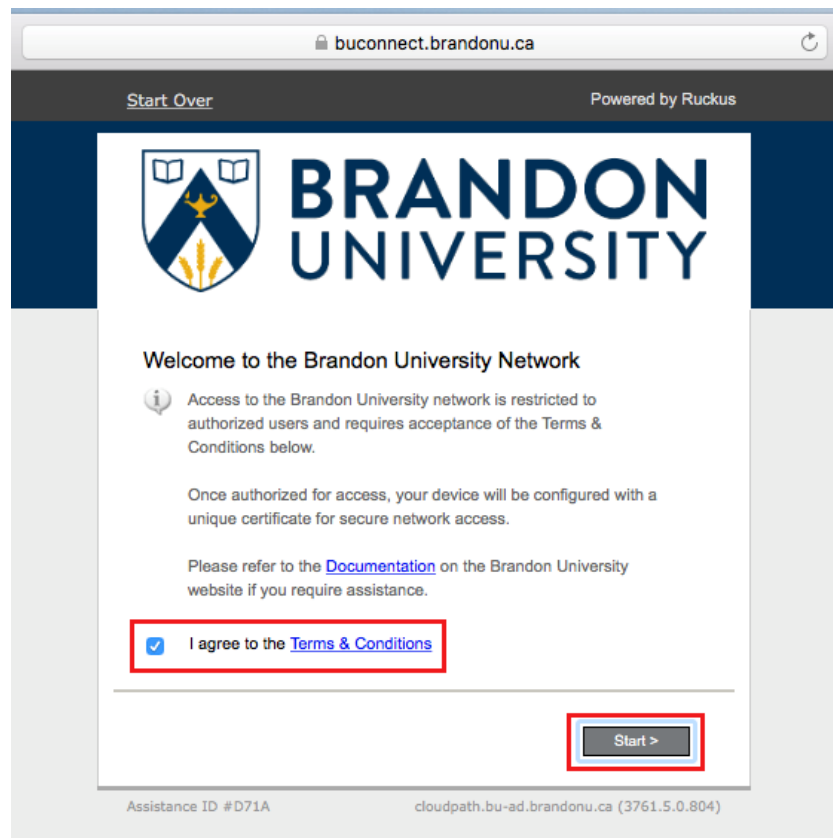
buconnect.brandonu.ca

Start Over

Powered by Ruckus

BRANDON UNIVERSITY

Welcome to the Brandon University Network

Access to the Brandon University network is restricted to authorized users and requires acceptance of the Terms & Conditions below.

Once authorized for access, your device will be configured with a unique certificate for secure network access.

Please refer to the Documentation on the Brandon University website if you require assistance.

I agree to the Terms & Conditions

Start >

Assistance ID #D71A

cloudpath.bu-ad.brandonu.ca (3761.5.0.804)